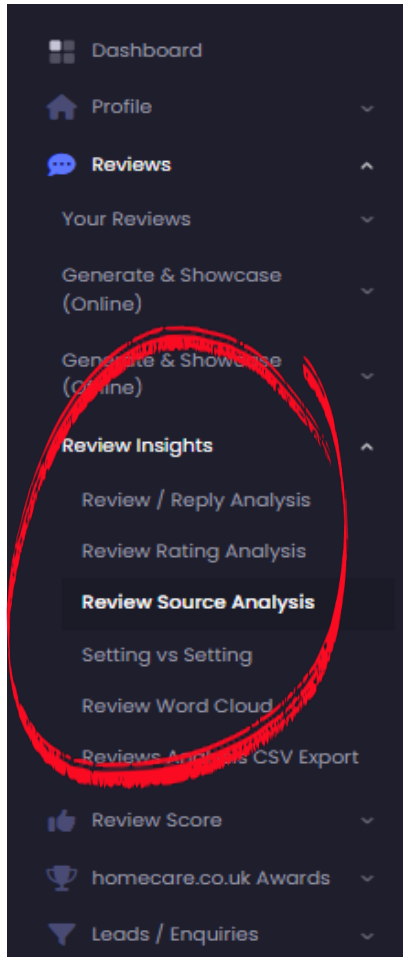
Dashboard

Profile

Reviews

Your Reviews

Generate & Showcase (Online)

Generate & Showcase (Offline)

Review Insights

Review / Reply Analysis

Review Rating Analysis

Review Source Analysis

Setting vs Setting

Review Word Cloud

Reviews Analysis CSV Export

Review Score

homecare.co.uk Awards

Leads / Enquiries